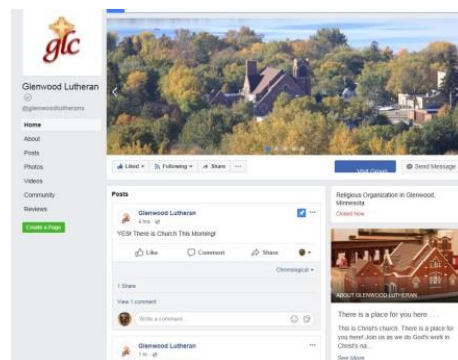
glc

Glenwood Lutheran

@glenwoodlutheran

Home

About

Posts

Photos

Videos

Community

Reviews

Create a Page

Liked ▾

Following ▾

Share

···

Visit Group

Send Message

Posts

Glenwood Lutheran

4 hrs ·

YES! There is Church This Morning!

Like

Comment

Share

Chronological ▾

1 Share

View 1 comment

Write a comment...

Glenwood Lutheran

1 hr ·

Religious Organization in Glenwood, Minnesota

Closed Now

ABOUT GLENWOOD LUTHERAN

There is a place for you here . . .

This is Christ's church. There is a place for you here! Join us as we do God's work in Christ's na...

See More